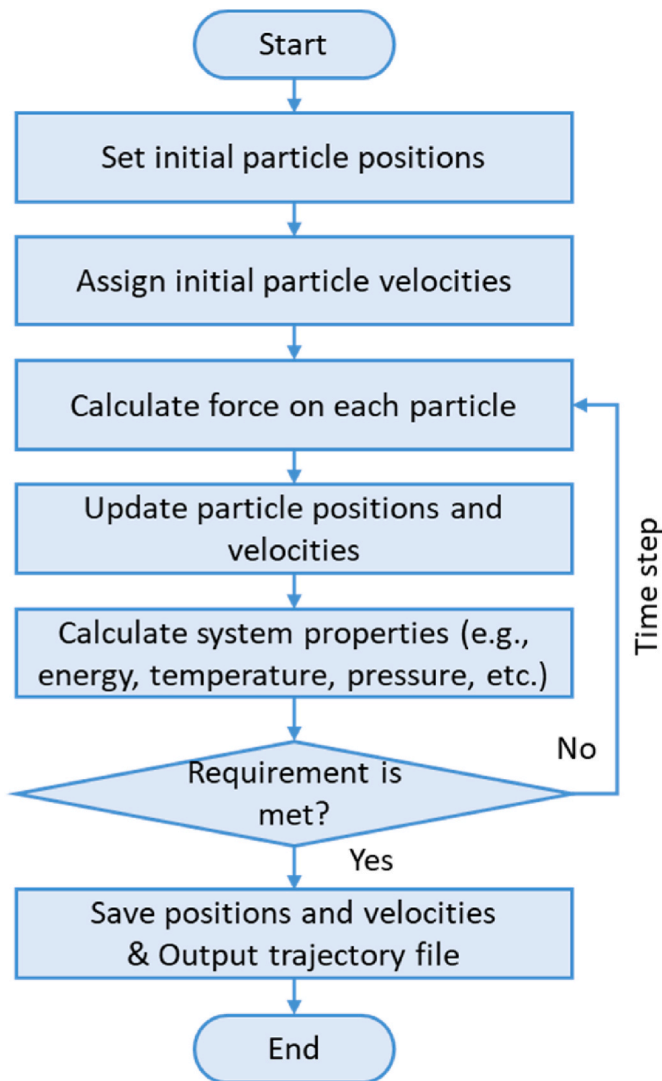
Start

Set initial particle positions

Assign initial particle velocities

Calculate force on each particle

Update particle positions and velocities

Calculate system properties (e.g., energy, temperature, pressure, etc.)

Time step

No

Requirement is met?

Yes

Save positions and velocities & Output trajectory file

End